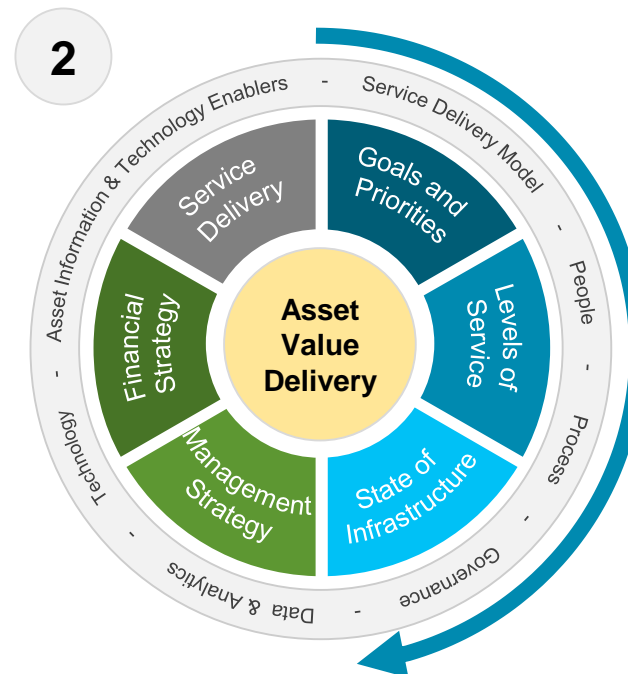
2

Asset Information & Technology Enablers - Service Delivery Model - People - Process - Governance - Data & Analytics - Technology -

Service Delivery

Goals and Priorities

Levels of Service

State of Infrastructure

Management Strategy

Financial Strategy

Asset Value Delivery